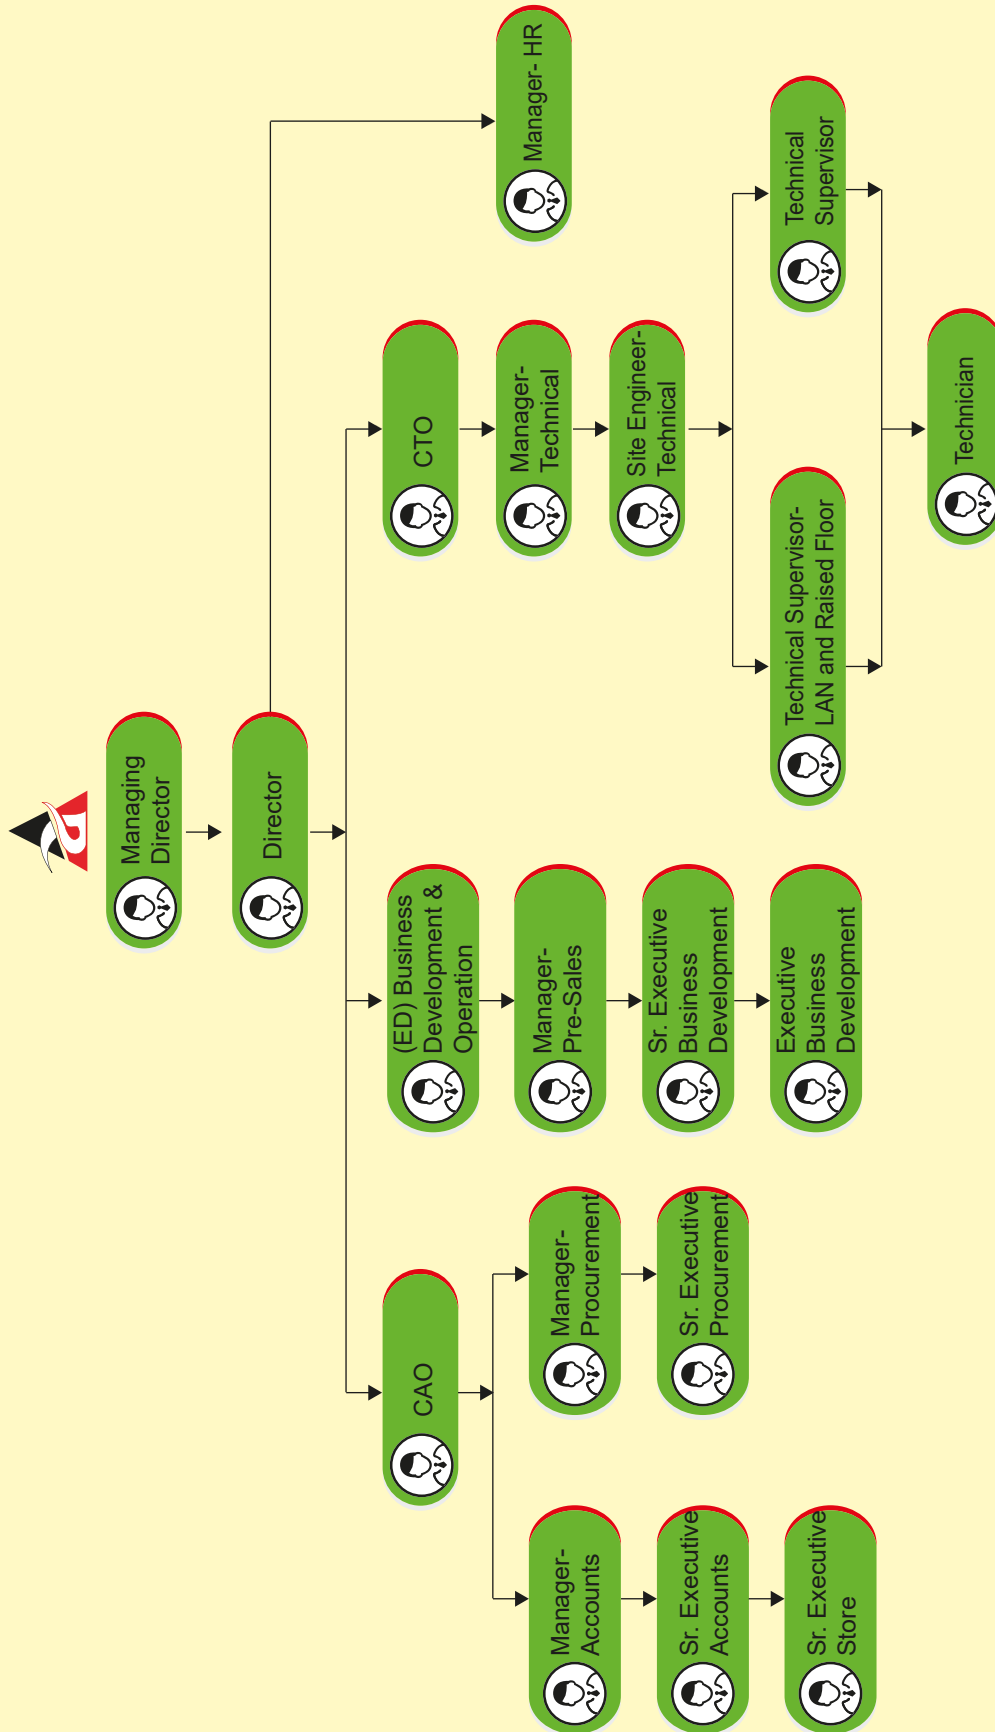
Managing Director

Director

Manager- HR

CTO

Manager- Technical

Site Engineer- Technical

Technical Supervisor

Technical Supervisor- LAN and Raised Floor

Technician

(ED) Business Development & Operation

Manager- Pre-Sales

Sr. Executive Business Development

Executive Business Development

CAO

Manager- Procurement

Sr. Executive Procurement

Manager- Accounts

Sr. Executive Accounts

Sr. Executive Store